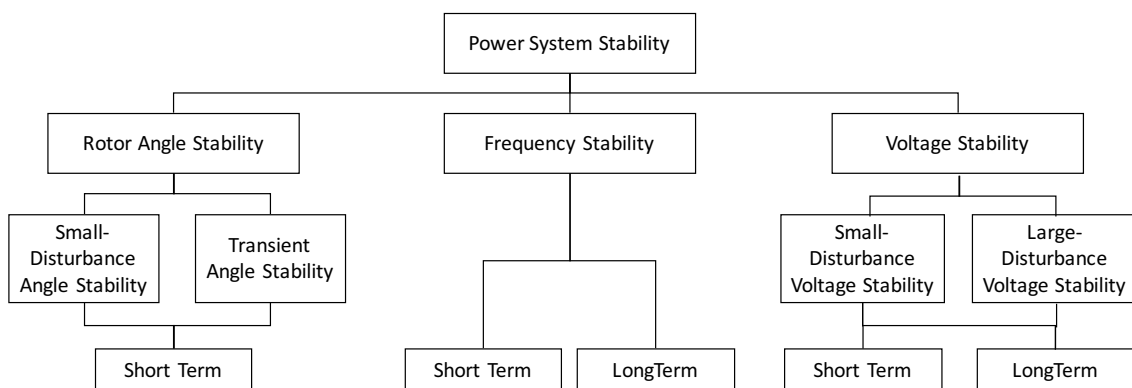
Power System Stability

Rotor Angle Stability

Frequency Stability

Voltage Stability

Small-Disturbance Angle Stability

Transient Angle Stability

Small-Disturbance Voltage Stability

Large-Disturbance Voltage Stability

Short Term

Short Term

LongTerm

Short Term

LongTerm